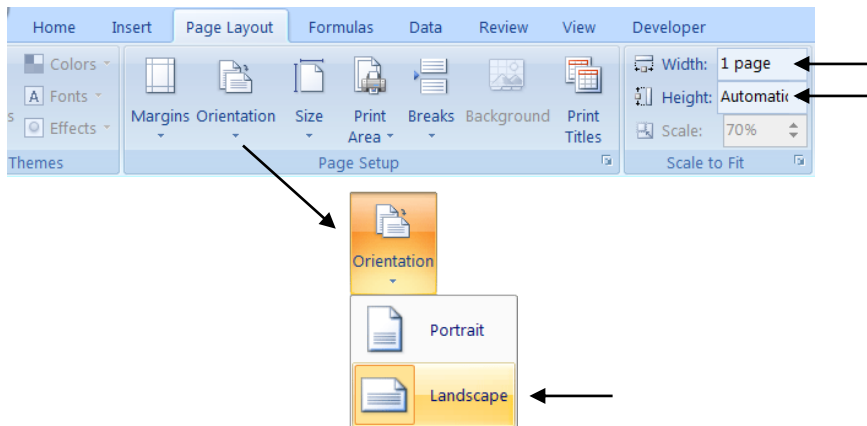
Home Insert Page Layout Formulas Data Review View Developer

Colors
Fonts
Effects
Themes

Margins Orientation Size Print Area Breaks Background Print Titles
Page Setup

Width: 1 page
Height: Automatic
Scale: 70%
Scale to Fit

Orientation

Portrait

Landscape